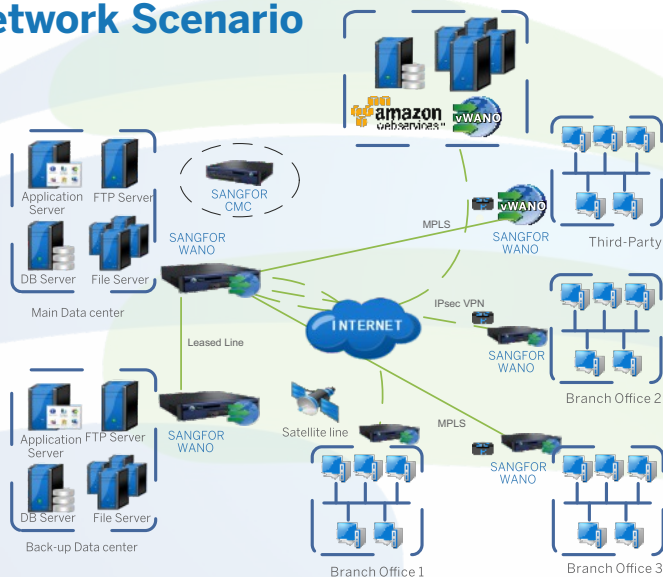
etwork Scenario

amazon webservices

vWANO

Application Server

FTP Server

DB Server

File Server

Main Data center

SANGFOR CMC

SANGFOR WANO

MPLS

vWANO

SANGFOR WANO

Third-Party

IPsec VPN

INTERNET

SANGFOR WANO

Branch Office 2

Leased Line

Application Server

FTP Server

DB Server

File Server

Back-up Data center

SANGFOR WANO

Satellite line

MPLS

SANGFOR WANO

Branch Office 1

Branch Office 3